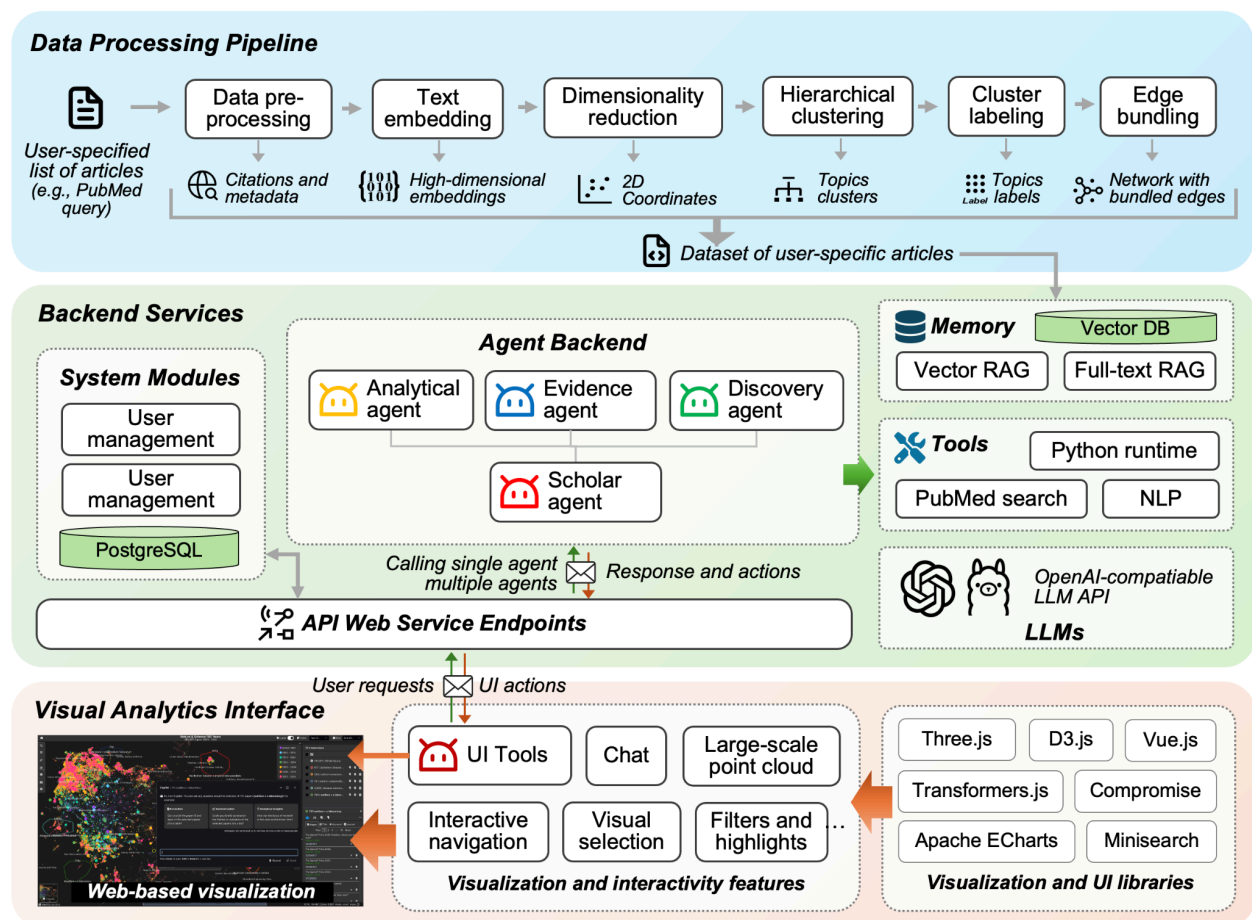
Data Processing Pipeline

User-specified list of articles (e.g., PubMed query)

Data pre-processing

Citations and metadata

Text embedding

High-dimensional embeddings

Dimensionality reduction

2D Coordinates

Hierarchical clustering

Topics clusters

Cluster labeling

Label

Topics labels

Edge bundling

Network with bundled edges

Dataset of user-specific articles

Backend Services

System Modules

User management

User management

PostgreSQL

Agent Backend

Analytical agent

Evidence agent

Discovery agent

Scholar agent

Memory

Vector DB

Vector RAG

Full-text RAG

Tools

Python runtime

PubMed search

NLP

OpenAI-compatiable LLM API

LLMs

Calling single agent multiple agents

Response and actions

API Web Service Endpoints

User requests

UI actions

Visual Analytics Interface

Web-based visualization

UI Tools

Chat

Large-scale point cloud

Interactive navigation

Visual selection

Filters and highlights

...

Visualization and interactivity features

Three.js

D3.js

Vue.js

Transformers.js

Compromise

Apache ECharts

Minisearch

Visualization and UI libraries